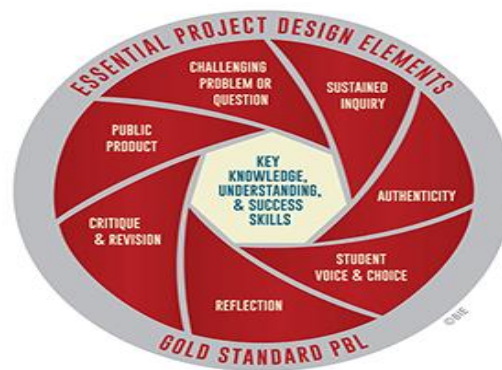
ESSENTIAL PROJECT DESIGN ELEMENTS

CHALLENGING PROBLEM OR QUESTION

SUSTAINED INQUIRY

AUTHENTICITY

STUDENT VOICE & CHOICE

REFLECTION

CRITIQUE & REVISION

PUBLIC PRODUCT

KEY KNOWLEDGE, UNDERSTANDING, & SUCCESS SKILLS

GOLD STANDARD PBL

©BIE